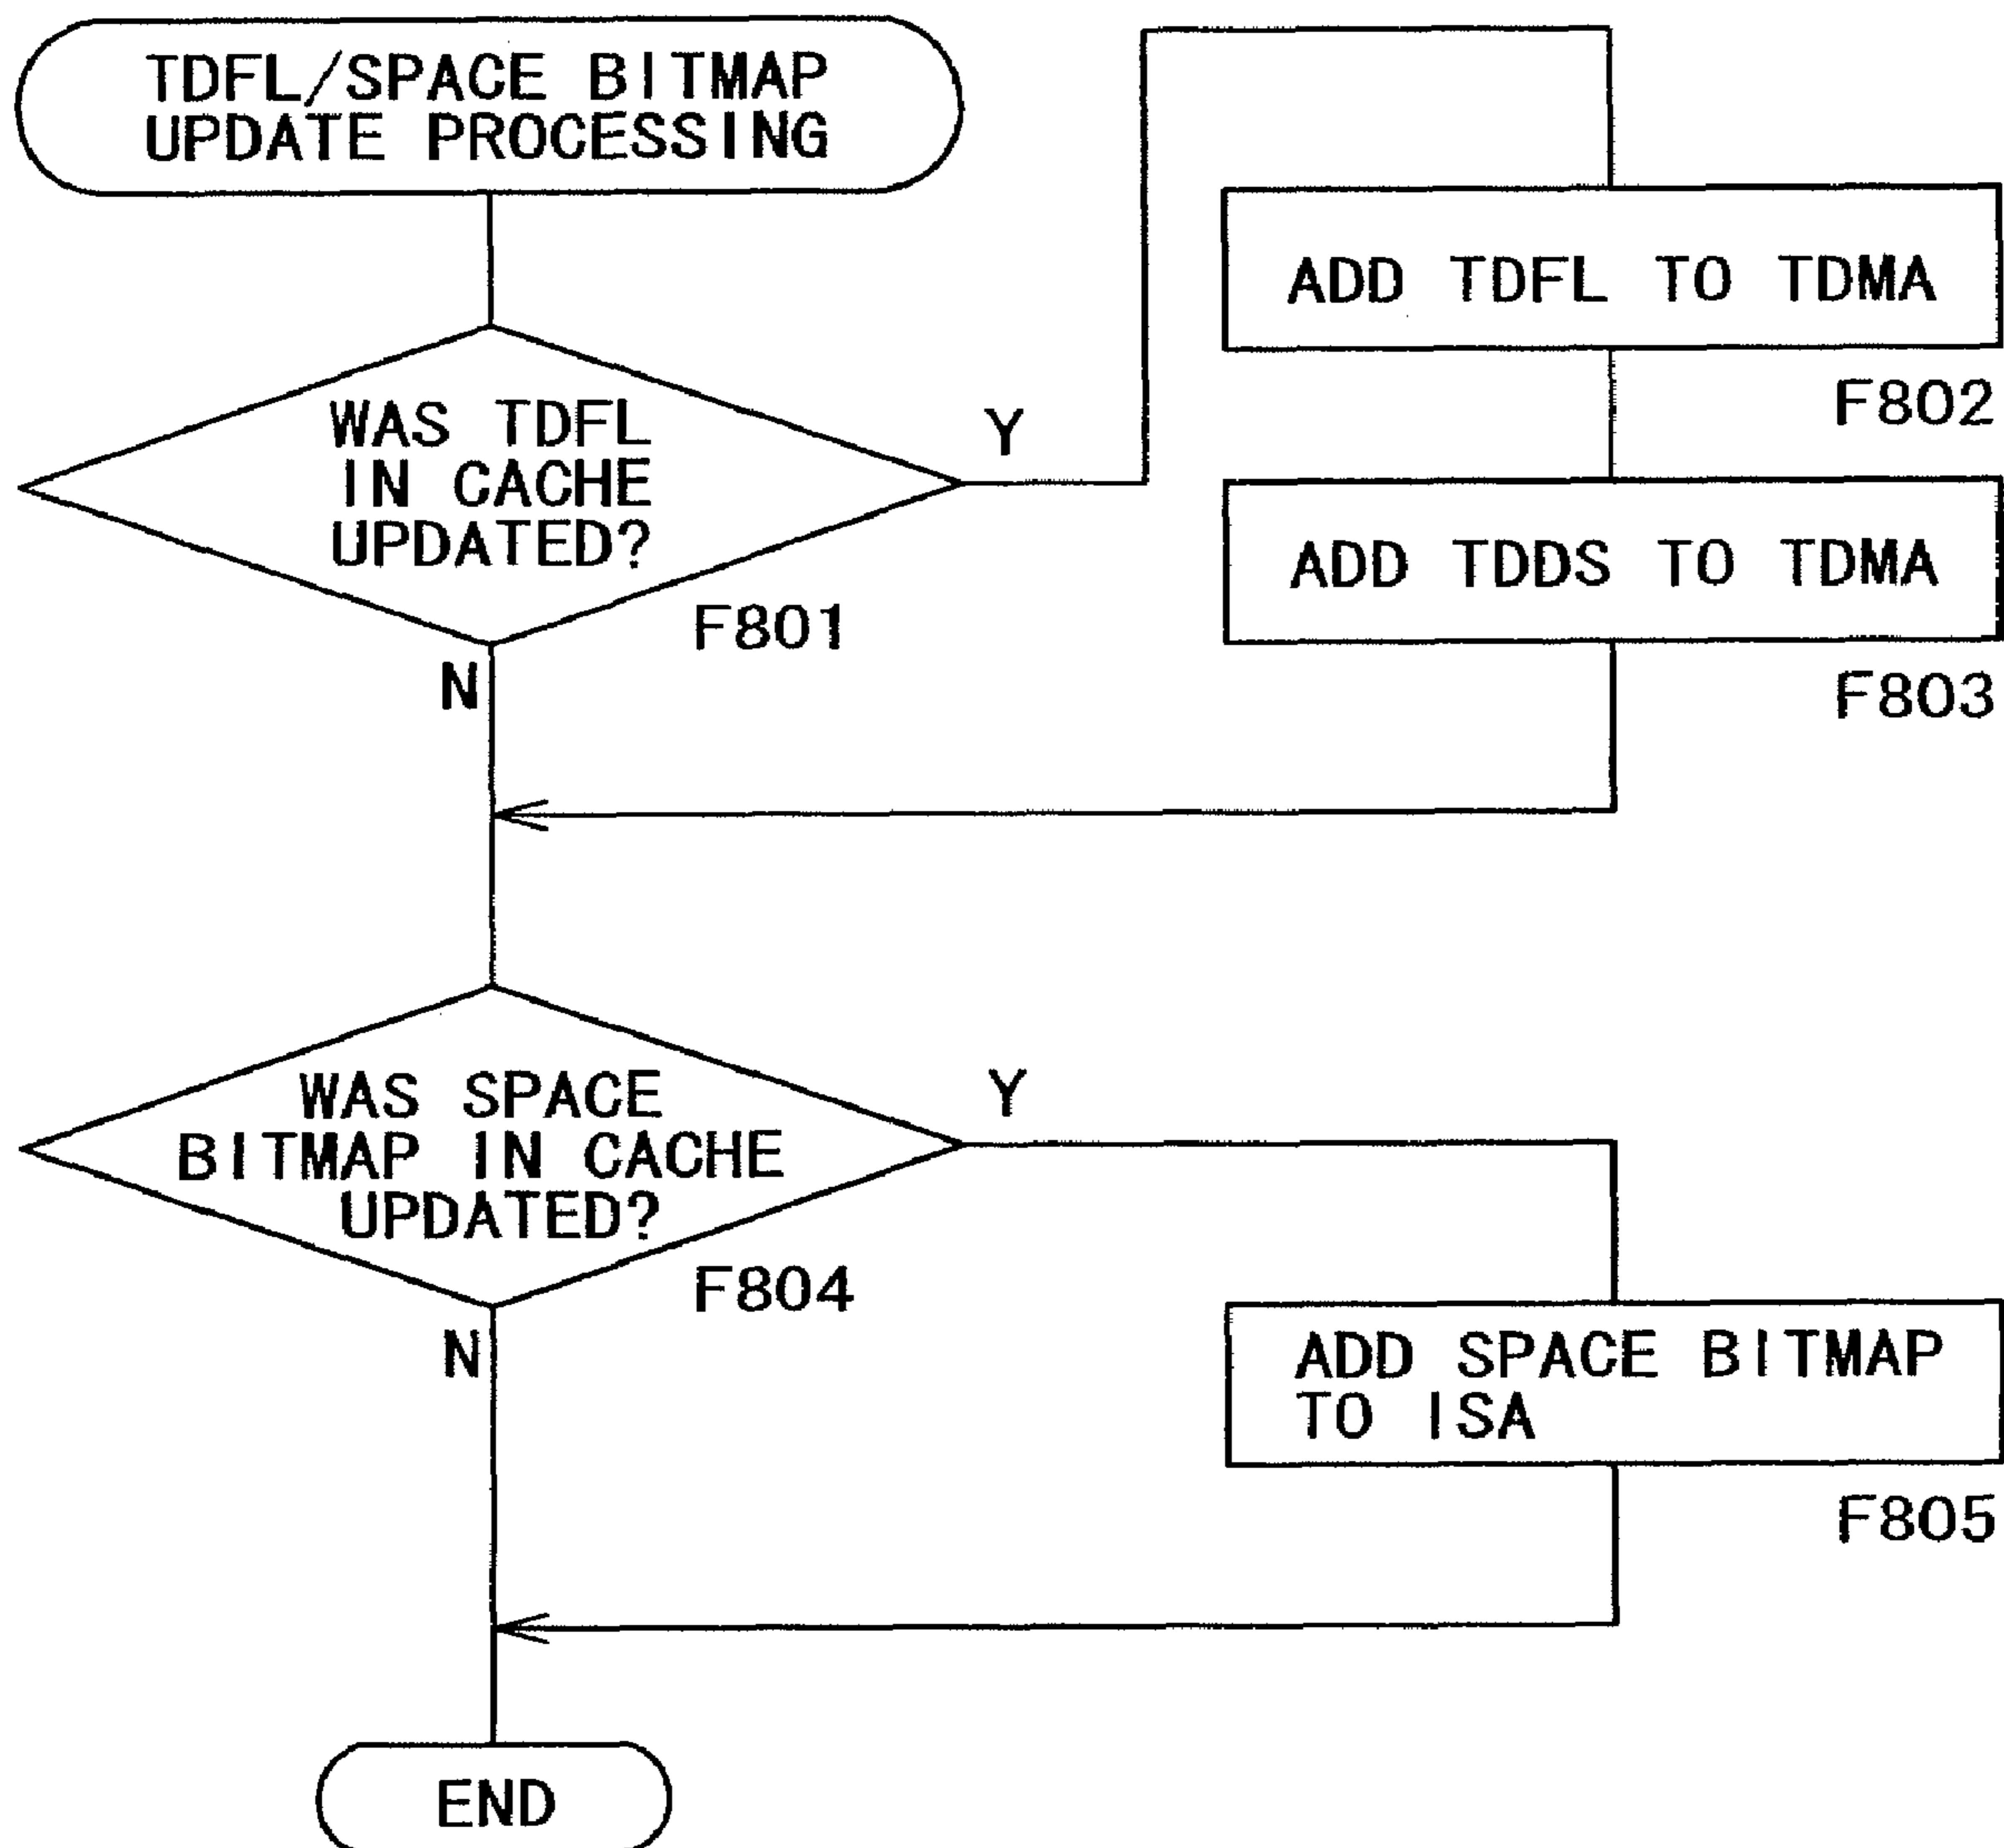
TDFL/SPACE BITMAP UPDATE PROCESSING

WAS TDFL IN CACHE UPDATED?

Y

F801

N

ADD TDFL TO TDMA

F802

ADD TDDS TO TDMA

F803

WAS SPACE BITMAP IN CACHE UPDATED?

Y

F804

N

ADD SPACE BITMAP TO ISA

F805

END